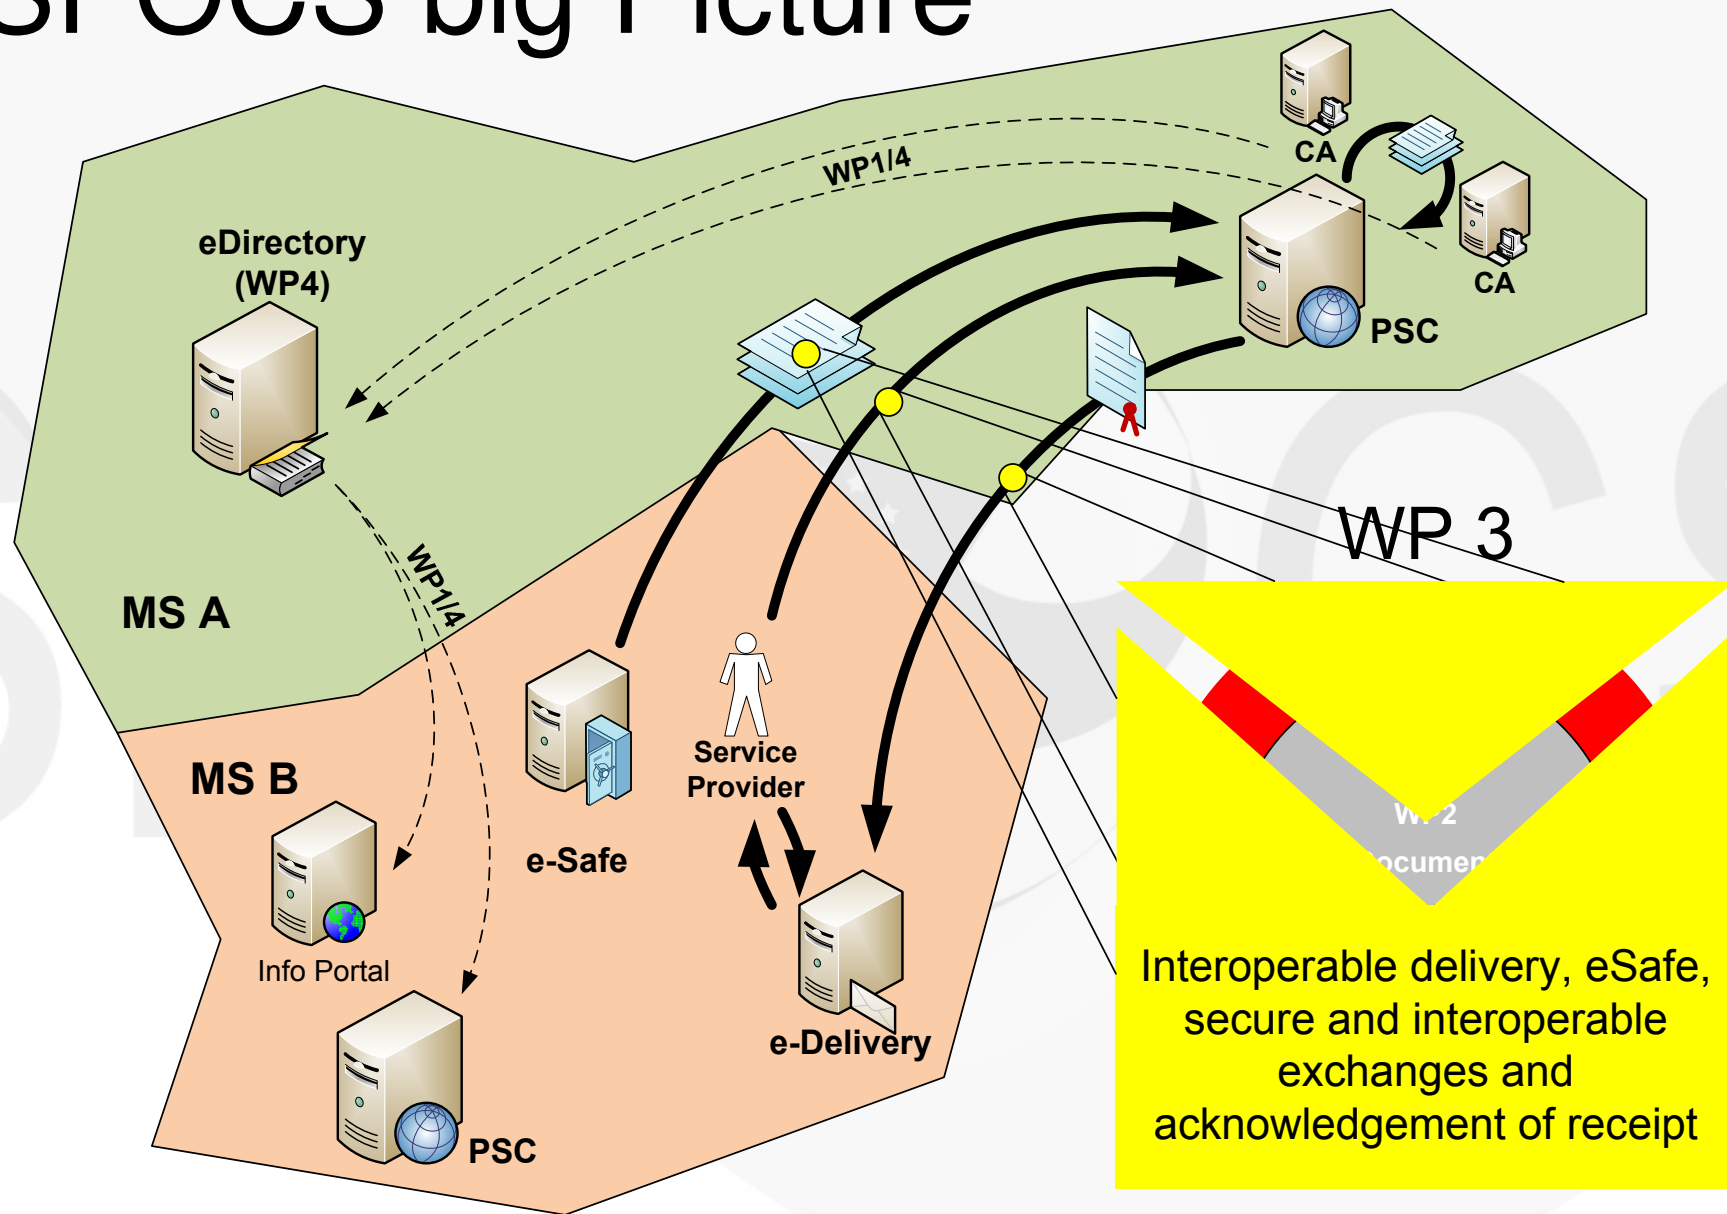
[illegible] Big Picture

WP1/4

CA

CA

PSC

eDirectory (WP4)

MS A

WP1/4

WP 3

MS B

Service Provider

e-Safe

Info Portal

PSC

e-Delivery

W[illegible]2

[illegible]ocumen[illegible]

Interoperable delivery, eSafe, secure and interoperable exchanges and acknowledgement of receipt